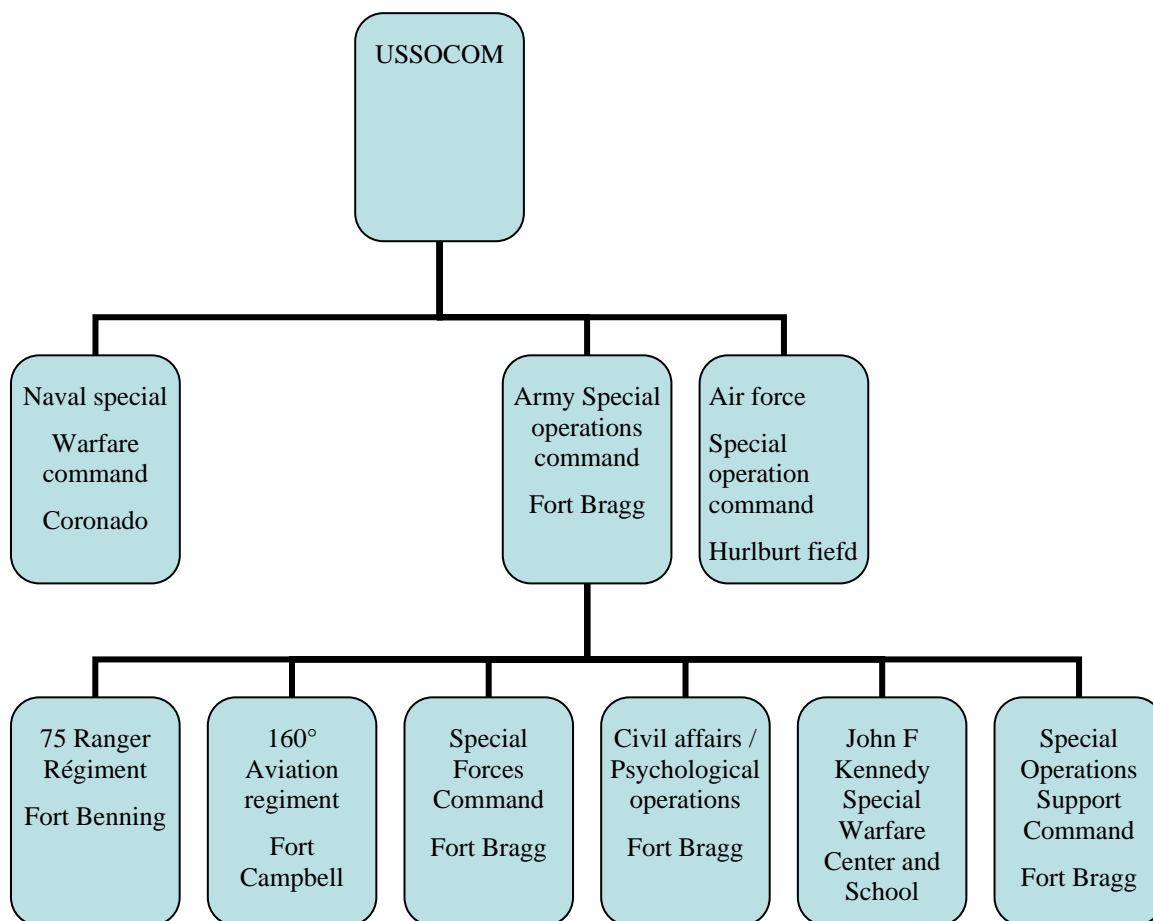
USSOCOM

Naval special
Warfare command
Coronado

Army Special operations command
Fort Bragg

Air force
Special operation command
Hurlburt fiefd

75 Ranger Régiment
Fort Benning

160° Aviation regiment
Fort Campbell

Special Forces Command
Fort Bragg

Civil affairs / Psychological operations
Fort Bragg

John F Kennedy Special Warfare Center and School

Special Operations Support Command
Fort Bragg